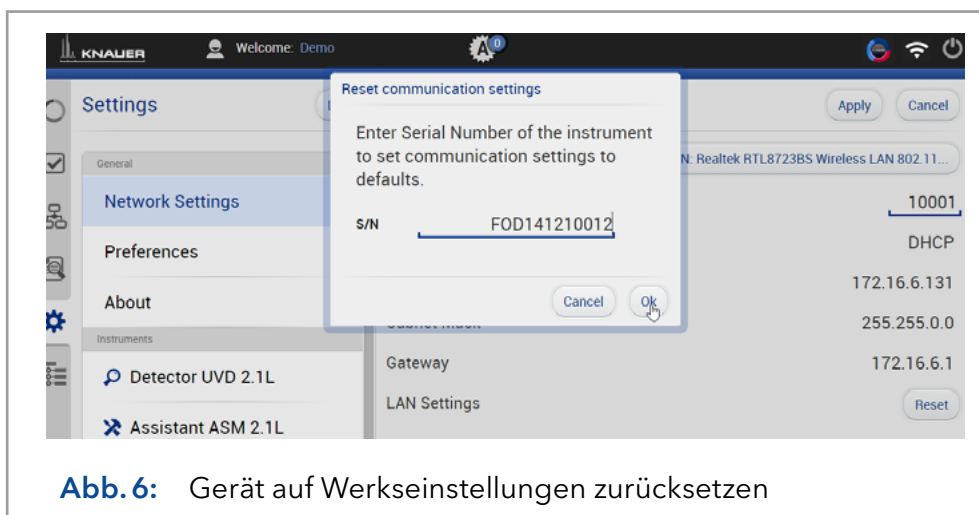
KNAUER Welcome: Demo

A 0

Settings

Apply Cancel

General

Network Settings

Preferences

About

Instruments

Detector UVD 2.1L

Assistant ASM 2.1L

N: Realtek RTL8723BS Wireless LAN 802.11...

10001

DHCP

172.16.6.131

255.255.0.0

Gateway 172.16.6.1

LAN Settings Reset

Reset communication settings

Enter Serial Number of the instrument to set communication settings to defaults.

S/N FOD141210012

Cancel Ok

Abb. 6: Gerät auf Werkseinstellungen zurücksetzen